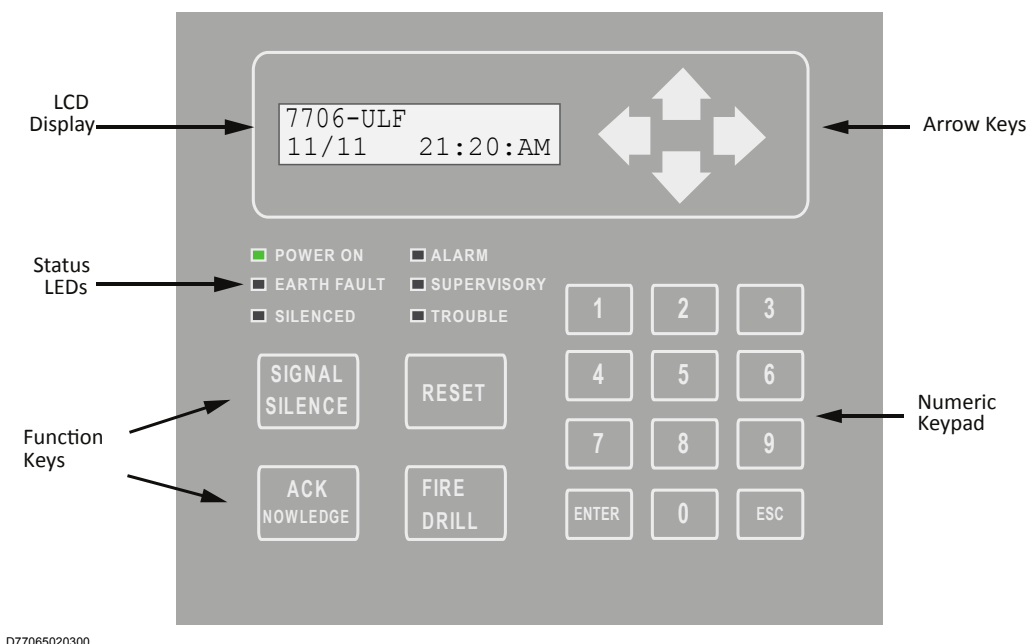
LCD Display

7706-ULF
11/11 21:20:AM

Arrow Keys

Status LEDs

POWER ON
ALARM
EARTH FAULT
SUPERVISORY
SILENCED
TROUBLE

| 1 | 2 | 3 |
|---|---|---|
| 4 | 5 | 6 |
| 7 | 8 | 9 |
| ENTER | 0 | ESC |

SIGNAL SILENCE

RESET

ACK NOWLEDGE

FIRE DRILL

Function Keys

Numeric Keypad

D77065020300